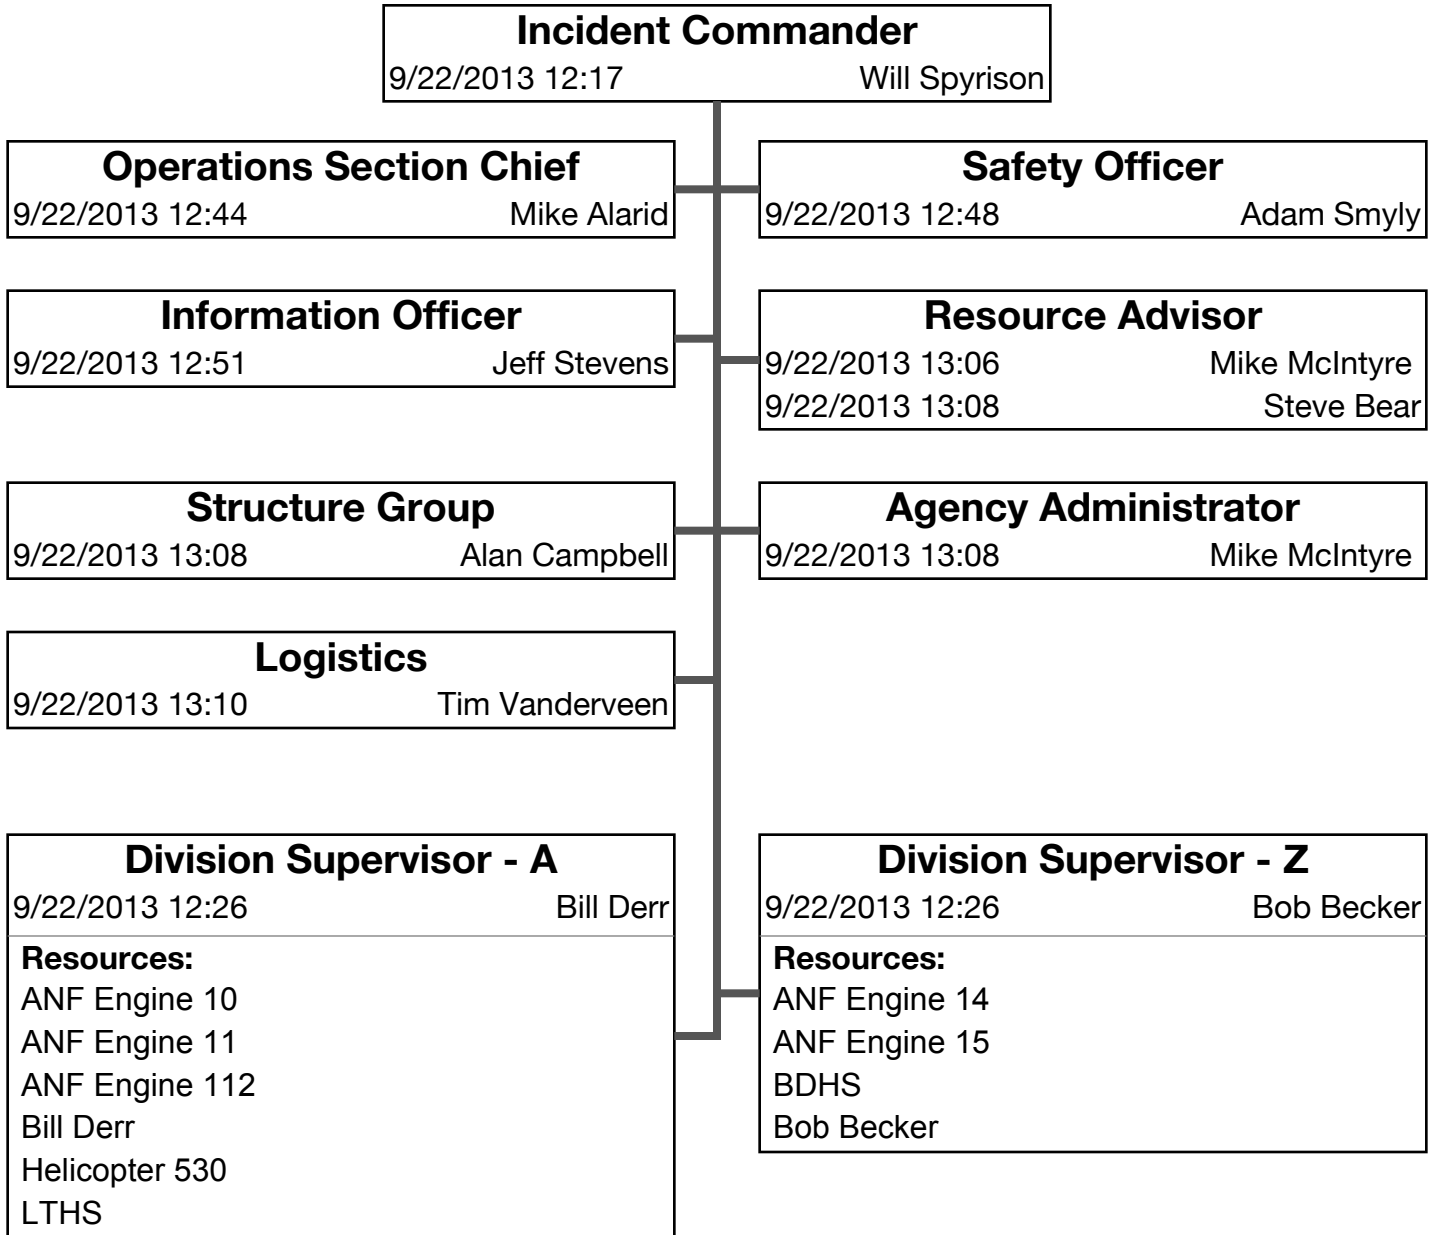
Incident Commander
9/22/2013 12:17 Will Spyrison

Operations Section Chief
9/22/2013 12:44 Mike Alarid

Safety Officer
9/22/2013 12:48 Adam Smyly

Information Officer
9/22/2013 12:51 Jeff Stevens

Resource Advisor
9/22/2013 13:06 Mike McIntyre
9/22/2013 13:08 Steve Bear

Structure Group
9/22/2013 13:08 Alan Campbell

Agency Administrator
9/22/2013 13:08 Mike McIntyre

Logistics
9/22/2013 13:10 Tim Vanderveen

Division Supervisor - A
9/22/2013 12:26 Bill Derr
Resources:
ANF Engine 10
ANF Engine 11
ANF Engine 112
Bill Derr
Helicopter 530
LTHS

Division Supervisor - Z
9/22/2013 12:26 Bob Becker
Resources:
ANF Engine 14
ANF Engine 15
BDHS
Bob Becker